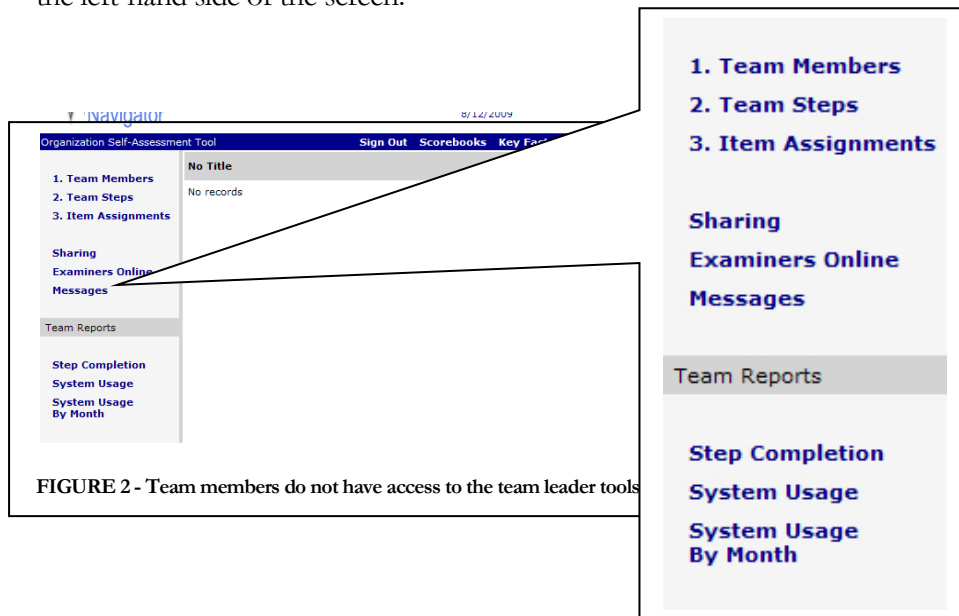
the left-hand side of the screen.

▼ Navigator

8/12/2009

Organization Self-Assessment Tool

Sign Out Scorebooks Key Fac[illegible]

1. Team Members
2. Team Steps
3. Item Assignments

Sharing
Examiners Online
Messages

Team Reports

Step Completion
System Usage
System Usage By Month

No Title

No records

FIGURE 2 - Team members do not have access to the team leader tools

1. Team Members
2. Team Steps
3. Item Assignments

Sharing
Examiners Online
Messages

Team Reports

Step Completion
System Usage
System Usage By Month